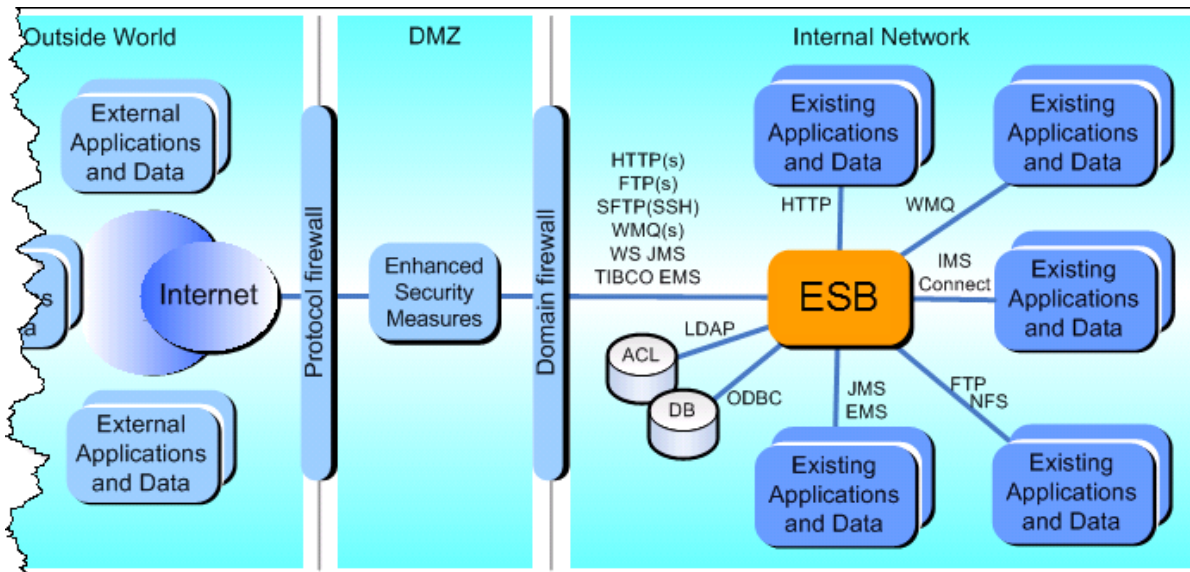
Outside World

External Applications and Data

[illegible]s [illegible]a

Internet

External Applications and Data

Protocol firewall

DMZ

Enhanced Security Measures

Domain firewall

Internal Network

HTTP(s)
FTP(s)
SFTP(SSH)
WMQ(s)
WS JMS
TIBCO EMS

Existing Applications and Data

HTTP

Existing Applications and Data

WMQ

IMS Connect

Existing Applications and Data

ESB

LDAP

ACL

DB

ODBC

JMS
EMS

FTP
NFS

Existing Applications and Data

Existing Applications and Data